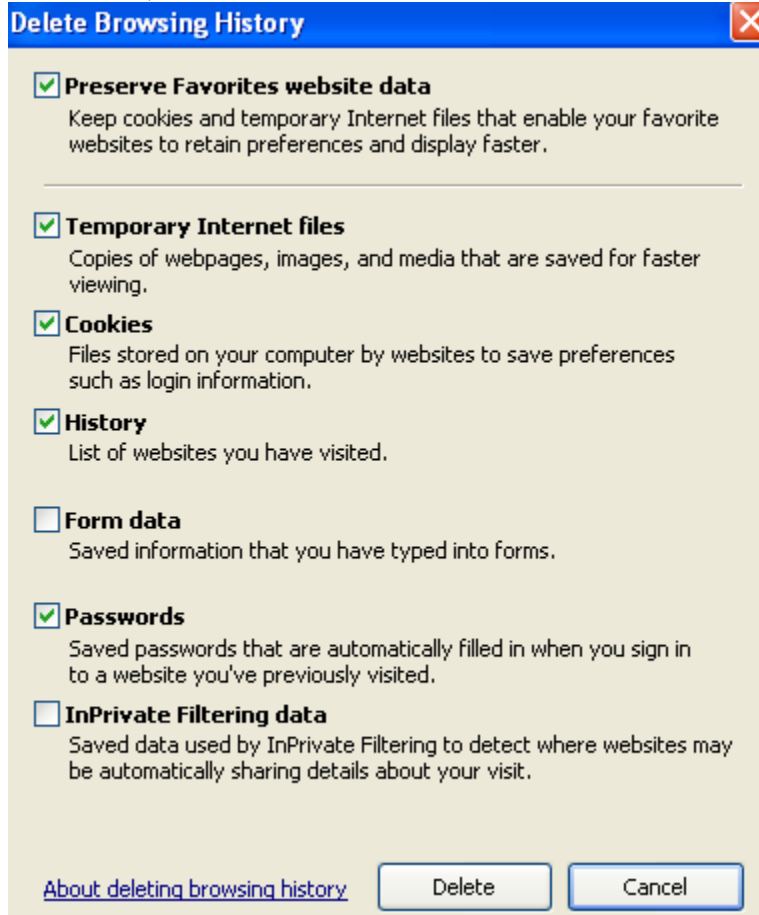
Delete Browsing History

Preserve Favorites website data
Keep cookies and temporary Internet files that enable your favorite websites to retain preferences and display faster.

Temporary Internet files
Copies of webpages, images, and media that are saved for faster viewing.

Cookies
Files stored on your computer by websites to save preferences such as login information.

History
List of websites you have visited.

Form data
Saved information that you have typed into forms.

Passwords
Saved passwords that are automatically filled in when you sign in to a website you've previously visited.

InPrivate Filtering data
Saved data used by InPrivate Filtering to detect where websites may be automatically sharing details about your visit.

About deleting browsing history

Delete

Cancel